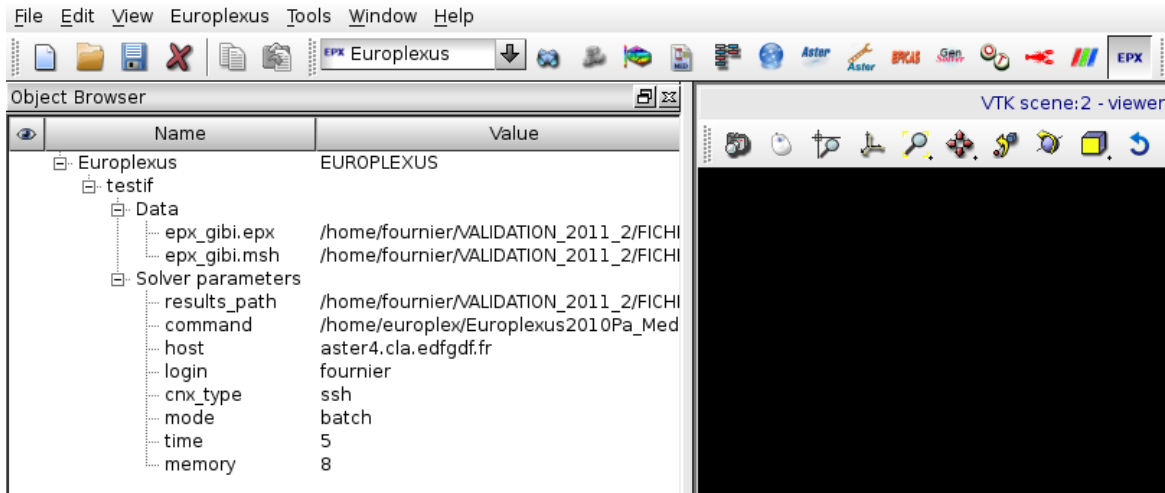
File Edit View Europlexus Tools Window Help

EPX Europlexus

Aster Aster EPCAS Gen Solver EPX

Object Browser

VTK scene:2 - viewer

| Name | Value |
|---|---|
| Europlexus | EUROPLEXUS |
| testif | |
| Data | |
| epx_gibi.epx | /home/fournier/VALIDATION_2011_2/FICHI |
| epx_gibi.msh | /home/fournier/VALIDATION_2011_2/FICHI |
| Solver parameters | |
| results_path | /home/fournier/VALIDATION_2011_2/FICHI |
| command | /home/europlex/Europlexus2010Pa_Med |
| host | aster4.cla.edfgdf.fr |
| login | fournier |
| cnx_type | ssh |
| mode | batch |
| time | 5 |
| memory | 8 |